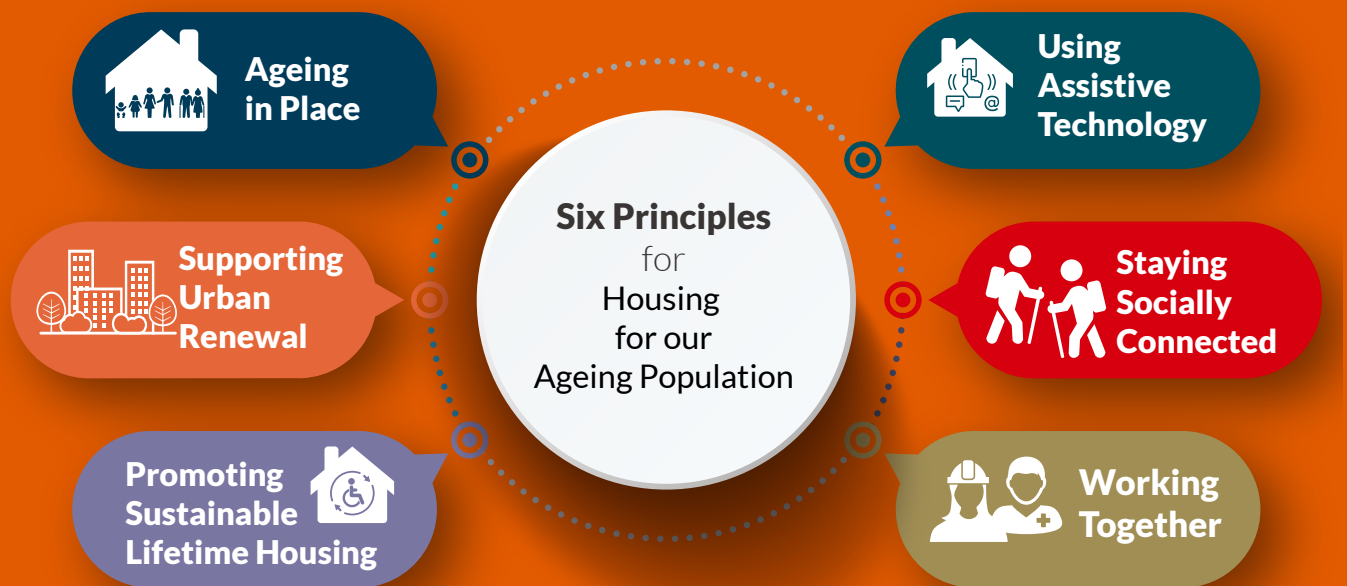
Six Principles
for
Housing
for our
Ageing Population

Ageing in Place

Using Assistive Technology

Supporting Urban Renewal

Staying Socially Connected

Promoting Sustainable Lifetime Housing

Working Together